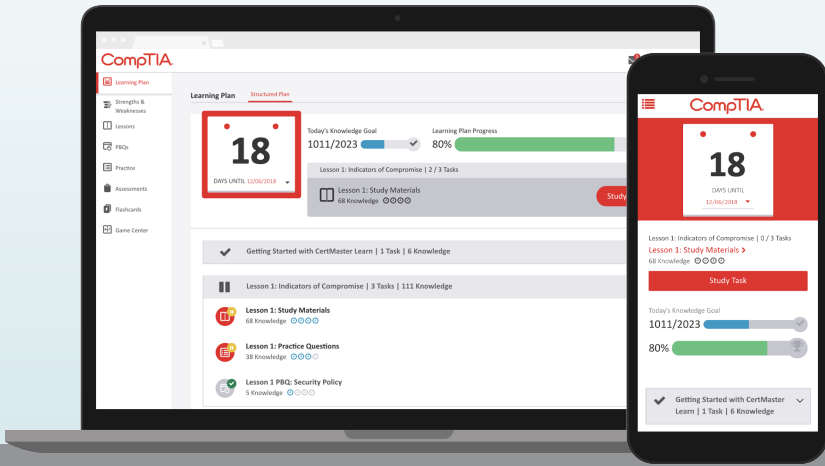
CompTIA

Learning Plan
Strengths & Weaknesses
Lessons
PBQs
Practice
Assessments
Flashcards
Game Center

Learning Plan Structured Plan

18
DAYS UNTIL 12/06/2018

Today's Knowledge Goal
1011/2023

Learning Plan Progress
80%

Lesson 1: Indicators of Compromise | 2 / 3 Tasks
Lesson 1: Study Materials
68 Knowledge
Study

Getting Started with CertMaster Learn | 1 Task | 6 Knowledge

Lesson 1: Indicators of Compromise | 3 Tasks | 111 Knowledge

Lesson 1: Study Materials
68 Knowledge

Lesson 1: Practice Questions
38 Knowledge

Lesson 1 PBQ: Security Policy
5 Knowledge

CompTIA

18
DAYS UNTIL
12/06/2018

Lesson 1: Indicators of Compromise | 0 / 3 Tasks
Lesson 1: Study Materials >
68 Knowledge
Study Task

Today's Knowledge Goal
1011/2023

80%

Getting Started with CertMaster Learn | 1 Task | 6 Knowledge